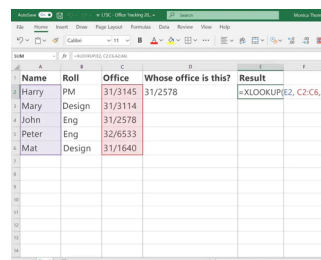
AutoSave Off | LTSC - Office Tracking (E... | Search | Monica Thor

File Home Insert Draw Page Layout Formulas Data Review View Help

Calibri 11 B A

SUM | fx | =XLOOKUP(E2, C2:C6,A2:A6)

| | A | B | C | D | E | F |
|---|---|---|---|---|---|---|
| 1 | Name | Roll | Office | Whose office is this? | Result | |
| 2 | Harry | PM | 31/3145 | 31/2578 | =XLOOKUP(E2, C2:C6, | |
| 3 | Mary | Design | 31/3114 | | | |
| 4 | John | Eng | 31/2578 | | | |
| 5 | Peter | Eng | 32/6533 | | | |
| 6 | Mat | Design | 31/1640 | | | |
| 7 | | | | | | |
| 8 | | | | | | |
| 9 | | | | | | |
| 10 | | | | | | |
| 11 | | | | | | |
| 12 | | | | | | |
| 13 | | | | | | |
| 14 | | | | | | |